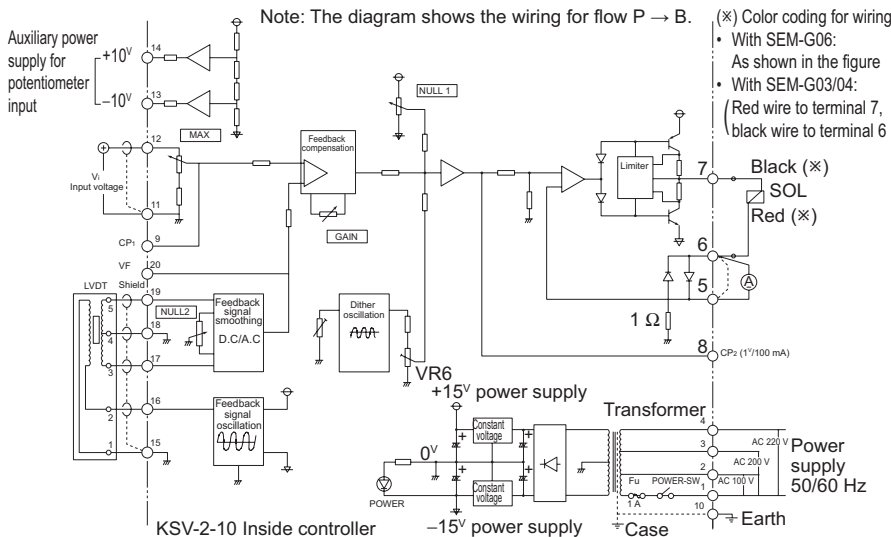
Note: The diagram shows the wiring for flow P → B.

(※) Color coding for wiring
• With SEM-G06: As shown in the figure
• With SEM-G03/04: Red wire to terminal 7, black wire to terminal 6

Auxiliary power supply for potentiometer input

$+10^V$ 14

$-10^V$ 13

MAX

NULL 1

12

$V_i$ Input voltage

11

$CP_1$ 9

VF 20

Feedback compensation

GAIN

Limiter

7 Black (※)

SOL

Red (※)

6

5

Ⓐ

LVDT

Shield 19

5

NULL2

Feedback signal smoothing

D.C/A.C

18

4

17

3

Dither oscillation

1 Ω

8 $CP_2$ ($1^V$/100 mA)

VR6

$+15^V$ power supply

16

2

Feedback signal oscillation

1

15

Transformer

4

Constant voltage

3 AC 220 V

Power supply 50/60 Hz

$0^V$

2 AC 200 V

Fu POWER-SW 1 AC 100 V

1 A

Constant voltage

POWER

10

$-15^V$ power supply

Case

Earth

KSV-2-10 Inside controller